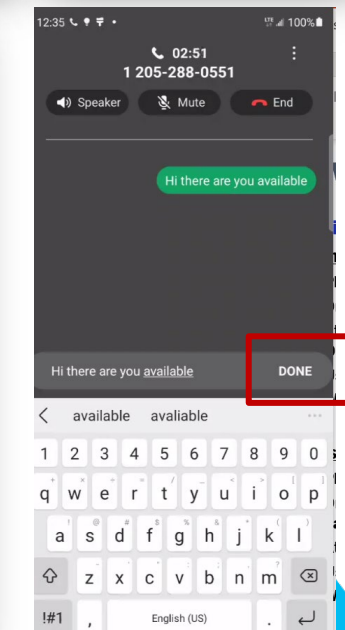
12:35 100%

02:51
1 205-288-0551

Speaker Mute End

Hi there are you available

Hi there are you available DONE

available avaliable

1 2 3 4 5 6 7 8 9 0
q w e r t y u i o p
a s d f g h j k l
z x c v b n m
!#1 , English (US)